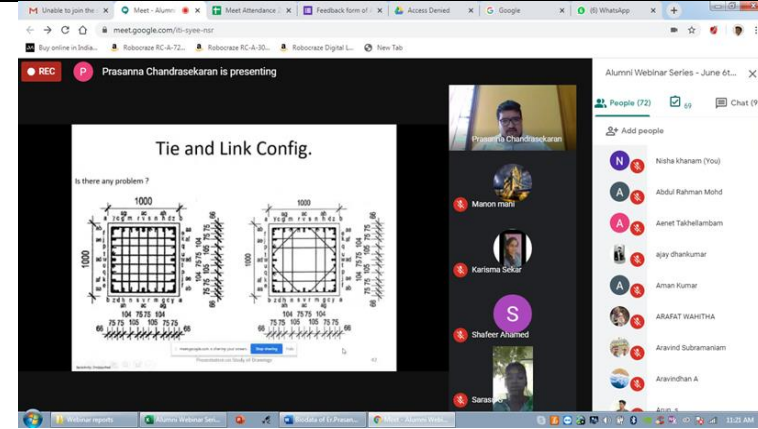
Unable to join the | Meet - Alumni | Meet Attendance | Feedback form of | Access Denied | Google | (6) WhatsApp

meet.google.com/iti-syee-nsr

Buy online in India... | Robocraze RC-A-72... | Robocraze RC-A-30... | Robocraze Digital L... | New Tab

REC

Prasanna Chandrasekaran is presenting

Tie and Link Config.

Is there any problem ?

1000

1000

104 75 75 104

75 75 105 105 75 75

66

meet.google.com is sharing your screen. | Stop sharing | Hide

Prasanna Chandrasekaran

Manon mani

Karisma Sekar

Shafeer Ahamed

Sarasu

Alumni Webinar Series - June 6t...

People (72)

69

Chat

Add people

Nisha khanam (You)

Abdul Rahman Mohd

Aenet Takhellambam

ajay dhankumar

Aman Kumar

ARAFAT WAHITHA

Aravind Subramaniam

Aravindhan A

Arun

Webinar reports | Alumni Webinar Seri... | Biodata of Er.Prasan... | Meet - Alumni Webi...

11:21 AM